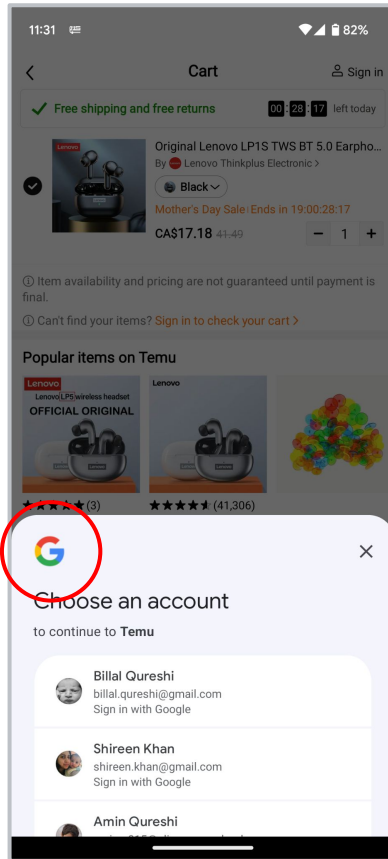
11:31 82%

Cart Sign in

Free shipping and free returns 00 : 28 : 17 left today

Original Lenovo LP1S TWS BT 5.0 Earpho...
By Lenovo Thinkplus Electronic >
Black
Mother's Day Sale | Ends in 19:00:28:17
CA$17.18 41.49 − 1 +

ⓘ Item availability and pricing are not guaranteed until payment is final.

ⓘ Can't find your items? Sign in to check your cart >

Popular items on Temu

Lenovo
Lenovo LP5 wireless headset
OFFICIAL ORIGINAL

Lenovo

(3) (41,306)

G ×

Choose an account
to continue to Temu

Billal Qureshi
billal.qureshi@gmail.com
Sign in with Google

Shireen Khan
shireen.khan@gmail.com
Sign in with Google

Amin Qureshi
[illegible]